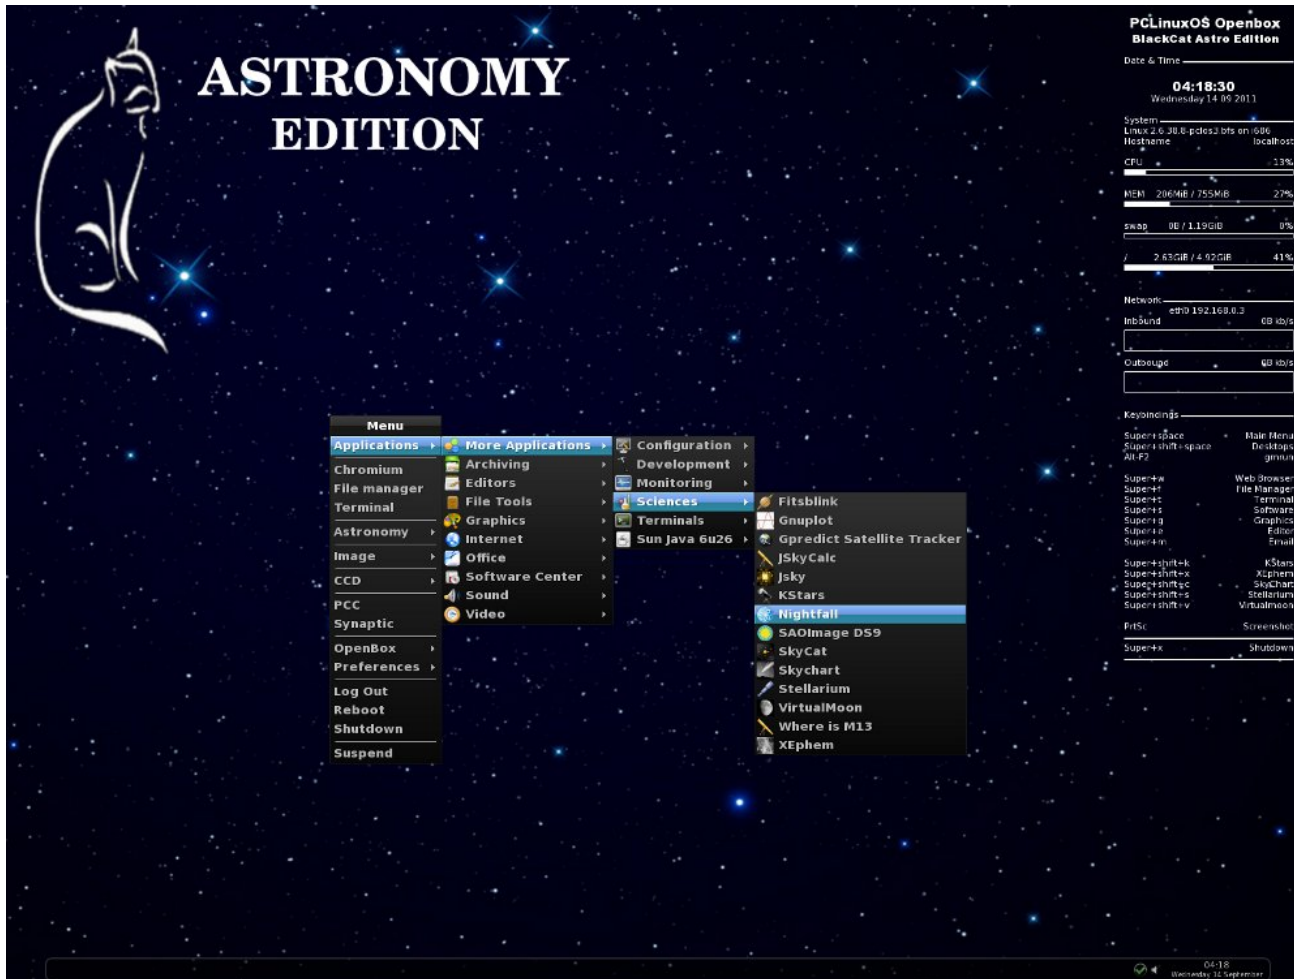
ASTRONOMY
EDITION

PCLinuxOS Openbox
BlackCat Astro Edition

Date & Time

04:18:30
Wednesday 14 09 2011

System
Linux 2.6.38.8-pclos3.bfs on i686
Hostname localhost

CPU 13%

MEM 206MiB / 755MiB 27%

swap 0B / 1.19GiB 0%

/ 2.63GiB / 4.92GiB 41%

Network
eth0 192.168.0.3
Inbound 0B kb/s

Outbound 0B kb/s

Keybindings

Super+space Main Menu
Super+shift+space Desktops
Alt-F2 gmrun

Super+w Web Browser
Super+f File Manager
Super+t Terminal
Super+s Software
Super+g Graphics
Super+e Editor
Super+m Email

Super+shift+k KStars
Super+shift+x XEphem
Super+shift+c SkyChart
Super+shift+s Stellarium
Super+shift+v Virtualmoon

PrtSc Screenshot

Super+x Shutdown

Menu
Applications
Chromium
File manager
Terminal
Astronomy
Image
CCD
PCC
Synaptic
OpenBox
Preferences
Log Out
Reboot
Shutdown
Suspend

More Applications
Archiving
Editors
File Tools
Graphics
Internet
Office
Software Center
Sound
Video

Configuration
Development
Monitoring
Sciences
Terminals
Sun Java 6u26

Fitsblink
Gnuplot
Gpredict Satellite Tracker
JSkyCalc
Jsky
KStars
Nightfall
SAOImage DS9
SkyCat
Skychart
Stellarium
VirtualMoon
Where is M13
XEphem

04:18
Wednesday 14 September